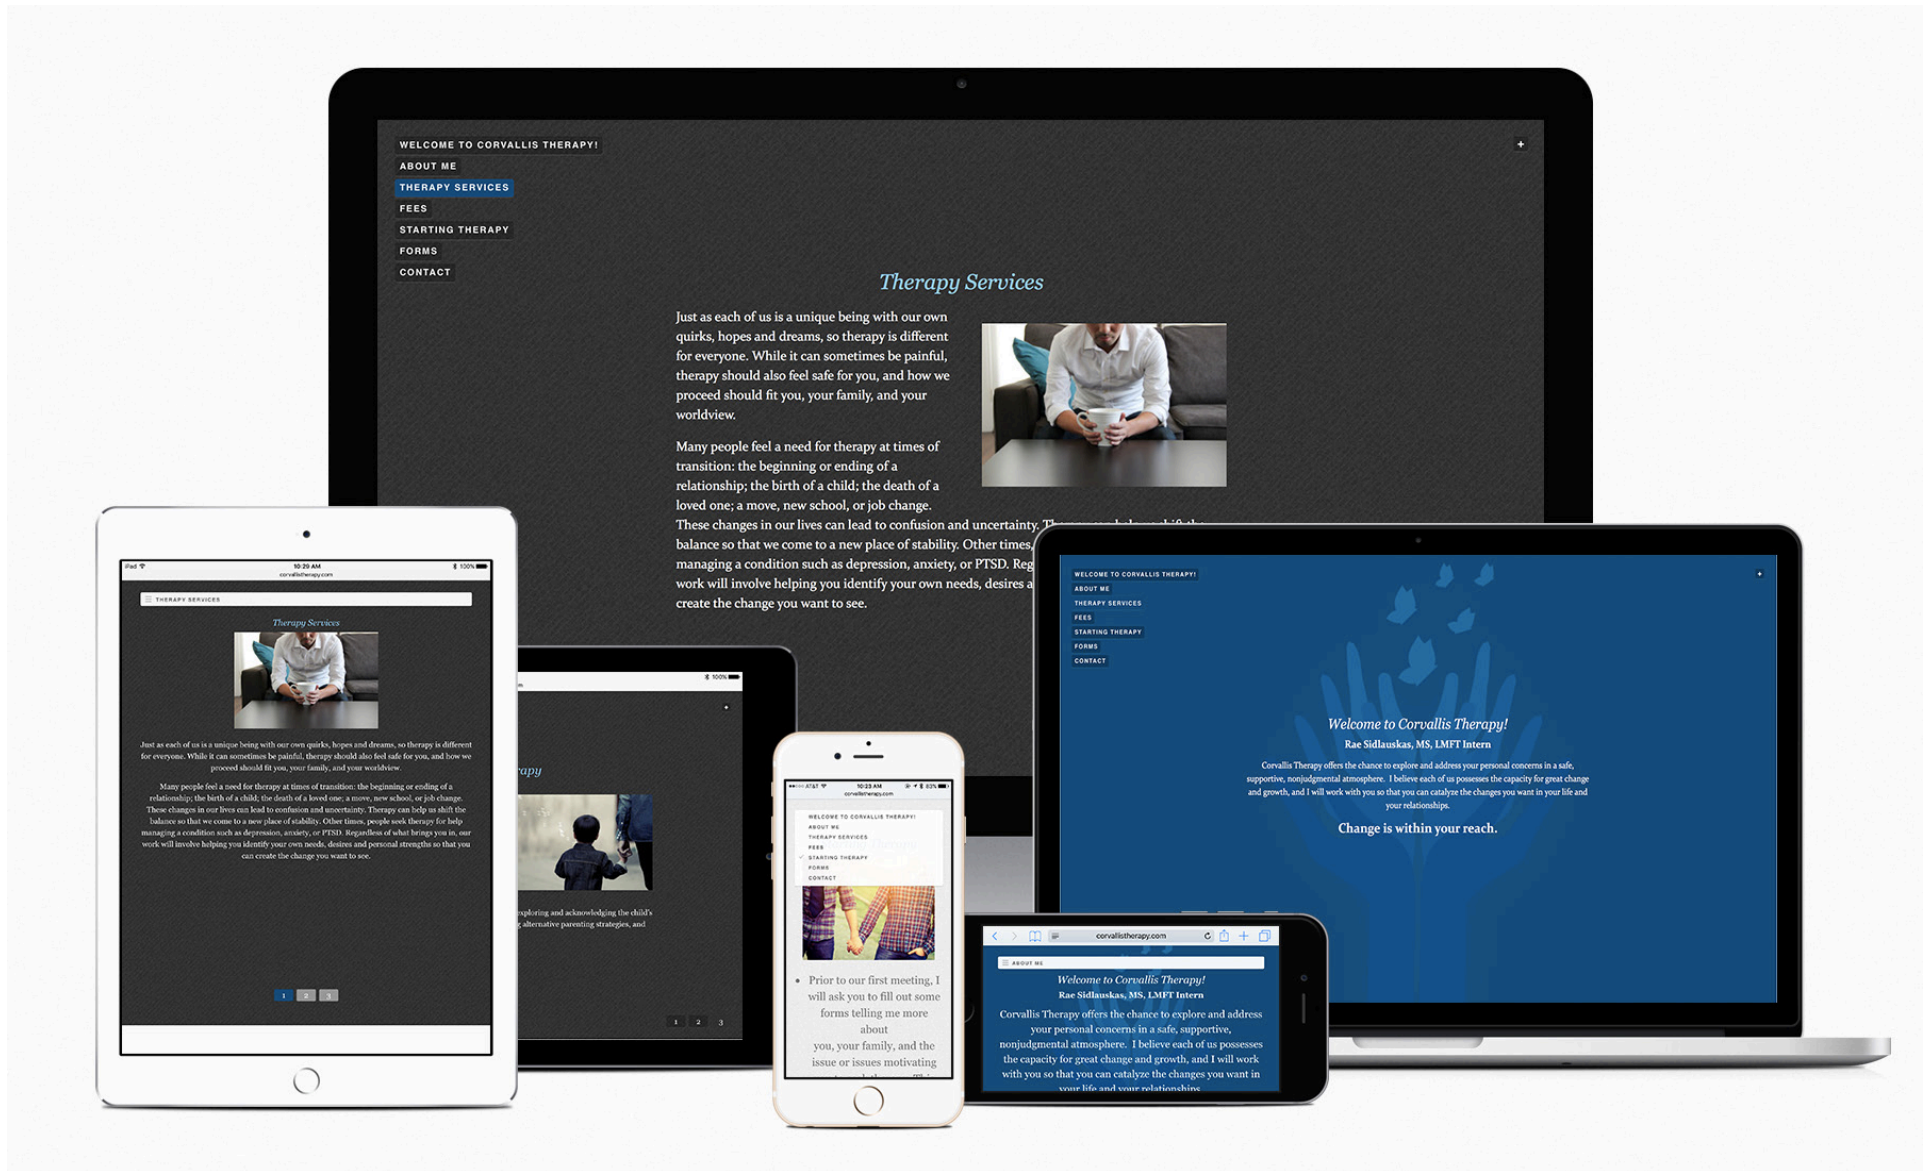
WELCOME TO CORVALLIS THERAPY!
ABOUT ME
THERAPY SERVICES
FEES
STARTING THERAPY
FORMS
CONTACT

+

Therapy Services

Just as each of us is a unique being with our own quirks, hopes and dreams, so therapy is different for everyone. While it can sometimes be painful, therapy should also feel safe for you, and how we proceed should fit you, your family, and your worldview.

Many people feel a need for therapy at times of transition: the beginning or ending of a relationship; the birth of a child; the death of a loved one; a move, new school, or job change. These changes in our lives can lead to confusion and uncertainty. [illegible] balance so that we come to a new place of stability. Other times, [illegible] managing a condition such as depression, anxiety, or PTSD. Reg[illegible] work will involve helping you identify your own needs, desires a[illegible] create the change you want to see.

iPad 10:29 AM 100%
corvallistherapy.com
THERAPY SERVICES

Therapy Services

Just as each of us is a unique being with our own quirks, hopes and dreams, so therapy is different for everyone. While it can sometimes be painful, therapy should also feel safe for you, and how we proceed should fit you, your family, and your worldview.

Many people feel a need for therapy at times of transition: the beginning or ending of a relationship; the birth of a child; the death of a loved one; a move, new school, or job change. These changes in our lives can lead to confusion and uncertainty. Therapy can help us shift the balance so that we come to a new place of stability. Other times, people seek therapy for help managing a condition such as depression, anxiety, or PTSD. Regardless of what brings you in, our work will involve helping you identify your own needs, desires and personal strengths so that you can create the change you want to see.

1 2 3

100%
+
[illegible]apy
exploring and acknowledging the child's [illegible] alternative parenting strategies, and
1 2 3

AT&T 10:23 AM 83%
corvallistherapy.com
WELCOME TO CORVALLIS THERAPY!
ABOUT ME
THERAPY SERVICES
FEES
STARTING THERAPY
FORMS
CONTACT

Prior to our first meeting, I will ask you to fill out some forms telling me more about you, your family, and the issue or issues motivating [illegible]

WELCOME TO CORVALLIS THERAPY!
ABOUT ME
THERAPY SERVICES
FEES
STARTING THERAPY
FORMS
CONTACT
+

Welcome to Corvallis Therapy!
Rae Sidlauskas, MS, LMFT Intern

Corvallis Therapy offers the chance to explore and address your personal concerns in a safe, supportive, nonjudgmental atmosphere. I believe each of us possesses the capacity for great change and growth, and I will work with you so that you can catalyze the changes you want in your life and your relationships.

Change is within your reach.

corvallistherapy.com
ABOUT ME
Welcome to Corvallis Therapy!
Rae Sidlauskas, MS, LMFT Intern
Corvallis Therapy offers the chance to explore and address your personal concerns in a safe, supportive, nonjudgmental atmosphere. I believe each of us possesses the capacity for great change and growth, and I will work with you so that you can catalyze the changes you want in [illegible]